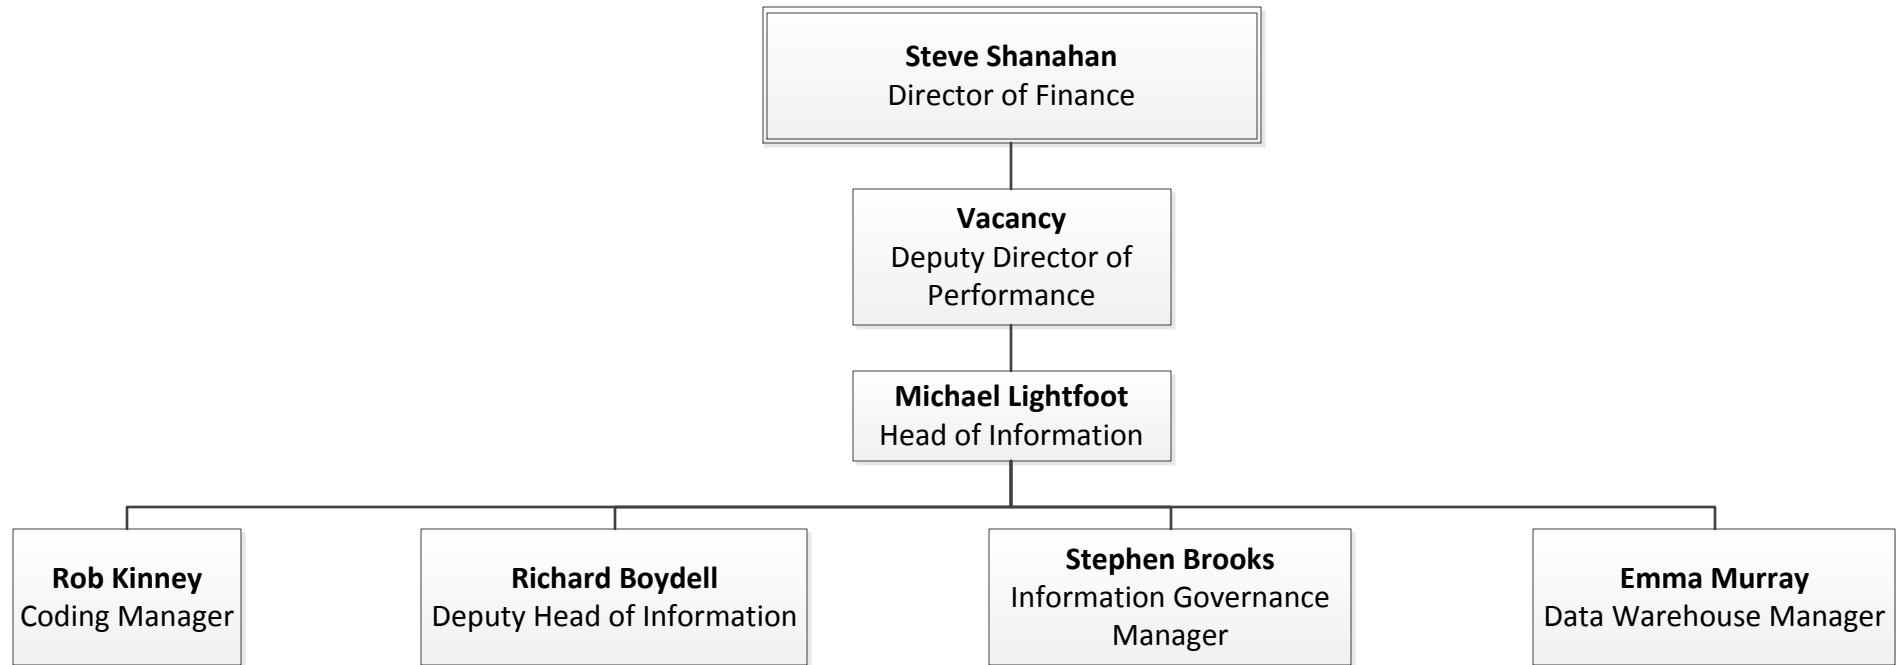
**Steve Shanahan**
Director of Finance

**Vacancy**
Deputy Director of Performance

**Michael Lightfoot**
Head of Information

**Rob Kinney**
Coding Manager

**Richard Boydell**
Deputy Head of Information

**Stephen Brooks**
Information Governance Manager

**Emma Murray**
Data Warehouse Manager